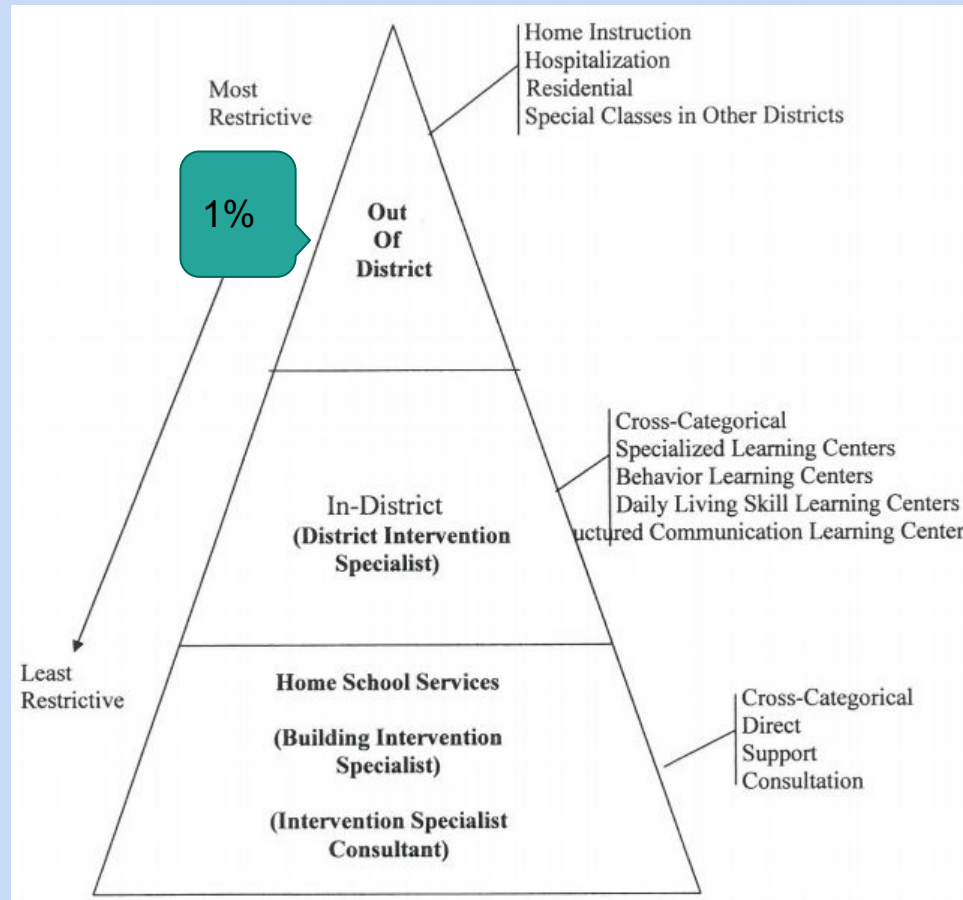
Most Restrictive

1%

Out Of District

Home Instruction
Hospitalization
Residential
Special Classes in Other Districts

In-District (District Intervention Specialist)

Cross-Categorical
Specialized Learning Centers
Behavior Learning Centers
Daily Living Skill Learning Centers
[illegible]uctured Communication Learning Center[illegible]

Least Restrictive

Home School Services

(Building Intervention Specialist)

(Intervention Specialist Consultant)

Cross-Categorical
Direct
Support
Consultation